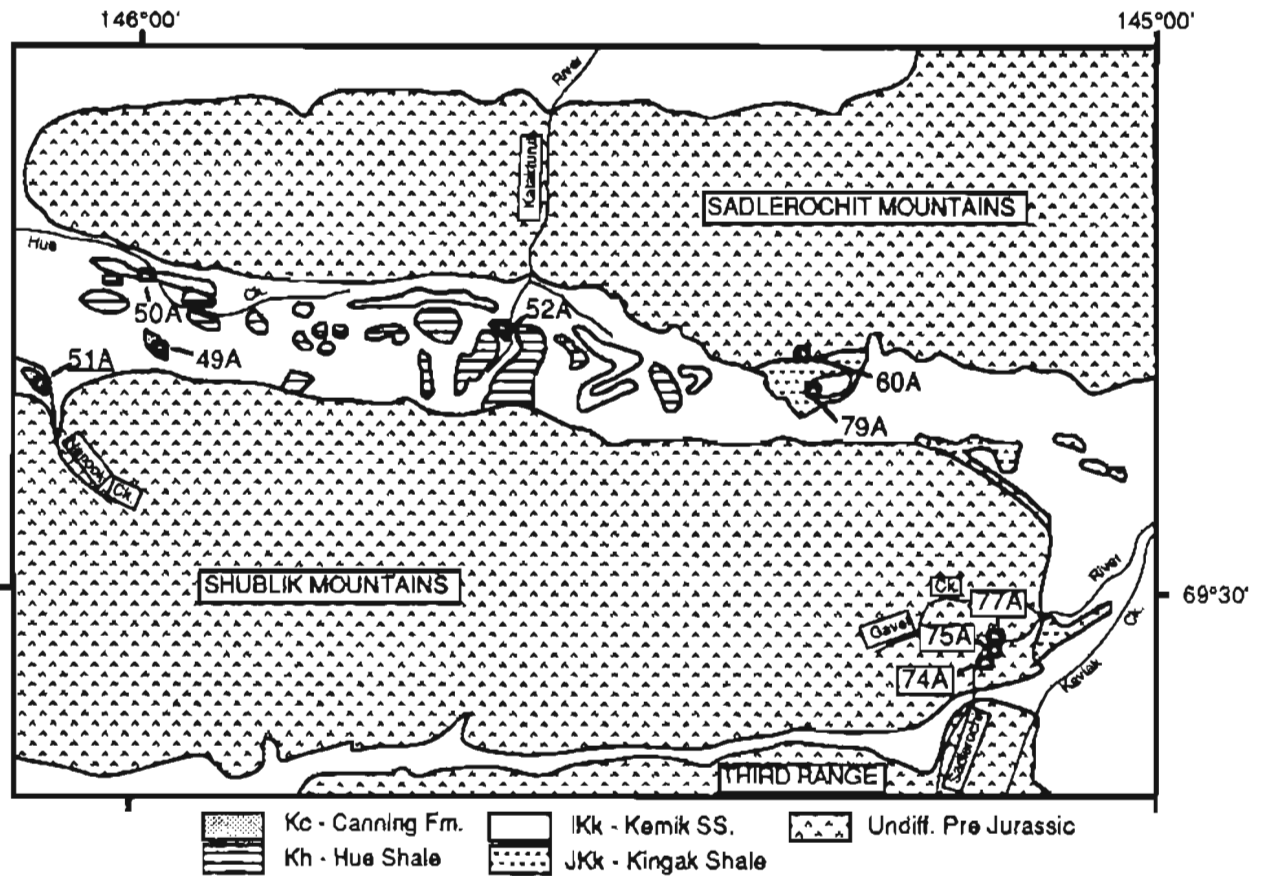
146°00'

145°00'

River

Katakturuk

SADLEROCHIT MOUNTAINS

Hue

Ck

50A

52A

49A

51A

60A

79A

Nappoi Ck

SHUBLIK MOUNTAINS

Ck

77A

River

69°30'

Gavel

75A

74A

Kavlak Ck

Sadlerochit

THIRD RANGE

Kc - Canning Fm.

Kh - Hue Shale

lKk - Kemik SS.

JKk - Kingak Shale

Undiff. Pre Jurassic